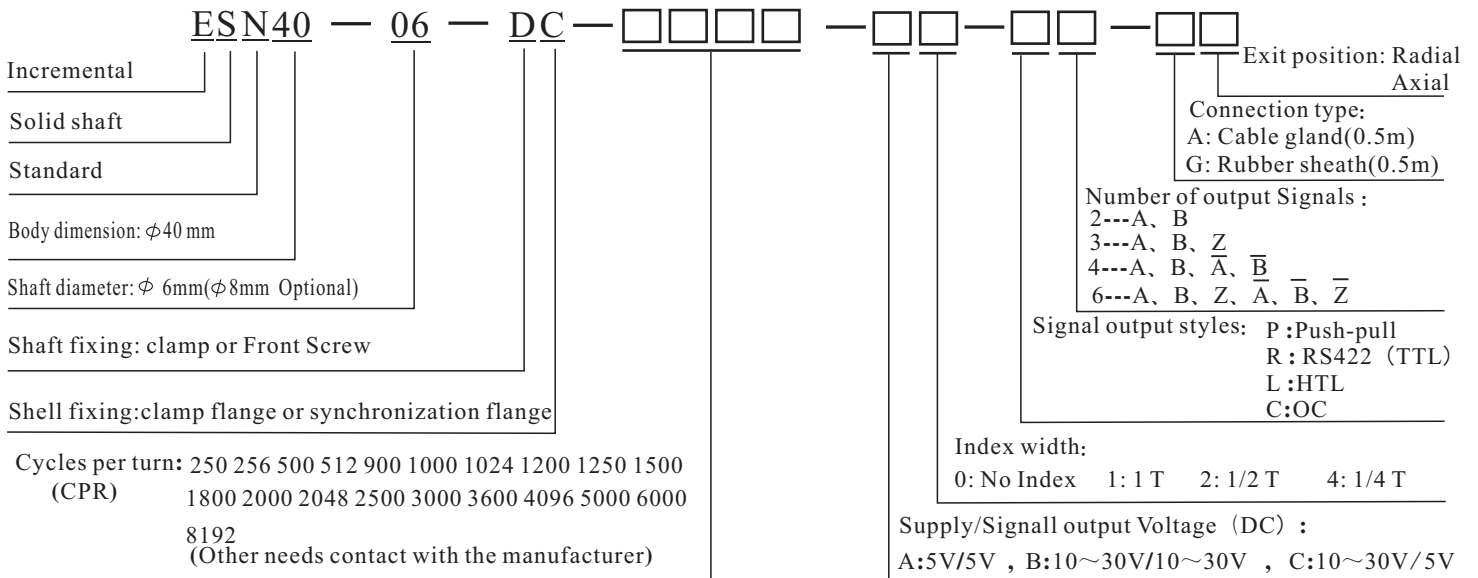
ESN40 — 06 — DC — □□□□ — □□ — □□ — □□

Exit position: Radial
Axial

Connection type:
A: Cable gland(0.5m)
G: Rubber sheath(0.5m)

Number of output Signals :
2---A、B
3---A、B、Z
4---A、B、$\overline{A}$、$\overline{B}$
6---A、B、Z、$\overline{A}$、$\overline{B}$、$\overline{Z}$

Signal output styles: P :Push-pull
R : RS422（TTL）
L :HTL
C:OC

Index width:
0: No Index 1: 1 T 2: 1/2 T 4: 1/4 T

Supply/Signall output Voltage（DC）:
A:5V/5V , B:10～30V/10～30V , C:10～30V/5V

Incremental

Solid shaft

Standard

Body dimension: $\phi$40 mm

Shaft diameter: $\phi$ 6mm($\phi$8mm Optional)

Shaft fixing: clamp or Front Screw

Shell fixing:clamp flange or synchronization flange

Cycles per turn: 250 256 500 512 900 1000 1024 1200 1250 1500
(CPR) 1800 2000 2048 2500 3000 3600 4096 5000 6000
8192
(Other needs contact with the manufacturer)